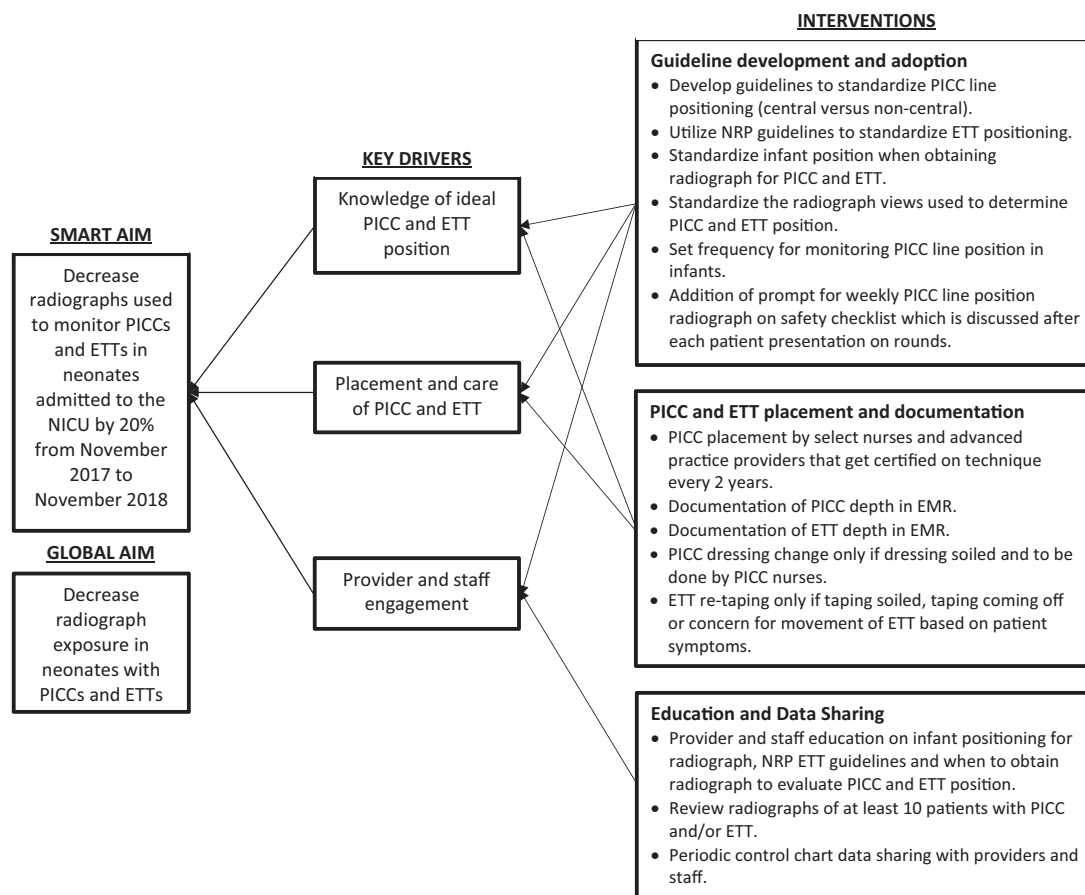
INTERVENTIONS

KEY DRIVERS

SMART AIM

Decrease radiographs used to monitor PICCs and ETTs in neonates admitted to the NICU by 20% from November 2017 to November 2018

GLOBAL AIM

Decrease radiograph exposure in neonates with PICCs and ETTs

Knowledge of ideal PICC and ETT position

Placement and care of PICC and ETT

Provider and staff engagement

Guideline development and adoption
• Develop guidelines to standardize PICC line positioning (central versus non-central).
• Utilize NRP guidelines to standardize ETT positioning.
• Standardize infant position when obtaining radiograph for PICC and ETT.
• Standardize the radiograph views used to determine PICC and ETT position.
• Set frequency for monitoring PICC line position in infants.
• Addition of prompt for weekly PICC line position radiograph on safety checklist which is discussed after each patient presentation on rounds.

PICC and ETT placement and documentation
• PICC placement by select nurses and advanced practice providers that get certified on technique every 2 years.
• Documentation of PICC depth in EMR.
• Documentation of ETT depth in EMR.
• PICC dressing change only if dressing soiled and to be done by PICC nurses.
• ETT re-taping only if taping soiled, taping coming off or concern for movement of ETT based on patient symptoms.

Education and Data Sharing
• Provider and staff education on infant positioning for radiograph, NRP ETT guidelines and when to obtain radiograph to evaluate PICC and ETT position.
• Review radiographs of at least 10 patients with PICC and/or ETT.
• Periodic control chart data sharing with providers and staff.